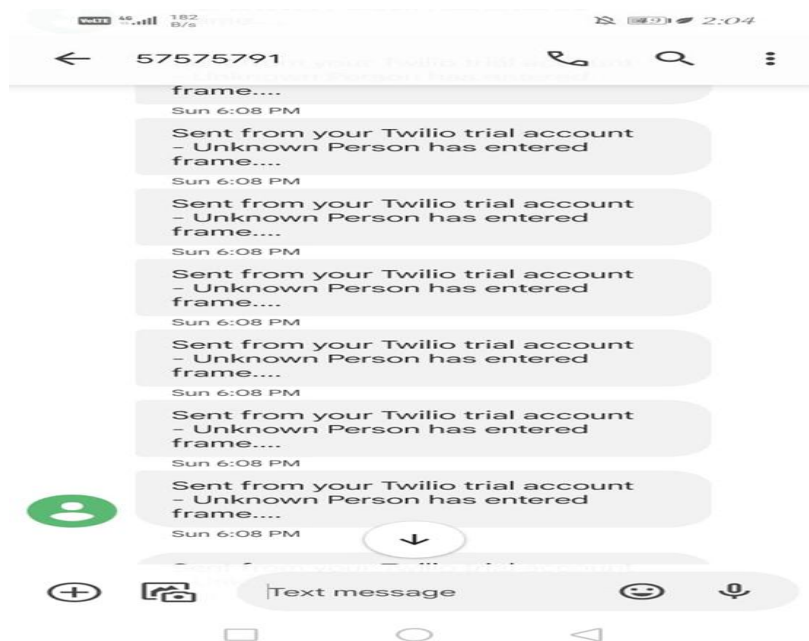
VoLTE 4G 182 B/s 2:04

57575791

frame....

Sun 6:08 PM

Sent from your Twilio trial account - Unknown Person has entered frame....

Sun 6:08 PM

Sent from your Twilio trial account - Unknown Person has entered frame....

Sun 6:08 PM

Sent from your Twilio trial account - Unknown Person has entered frame....

Sun 6:08 PM

Sent from your Twilio trial account - Unknown Person has entered frame....

Sun 6:08 PM

Sent from your Twilio trial account - Unknown Person has entered frame....

Sun 6:08 PM

Sent from your Twilio trial account - Unknown Person has entered frame....

Sun 6:08 PM

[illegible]

Text message